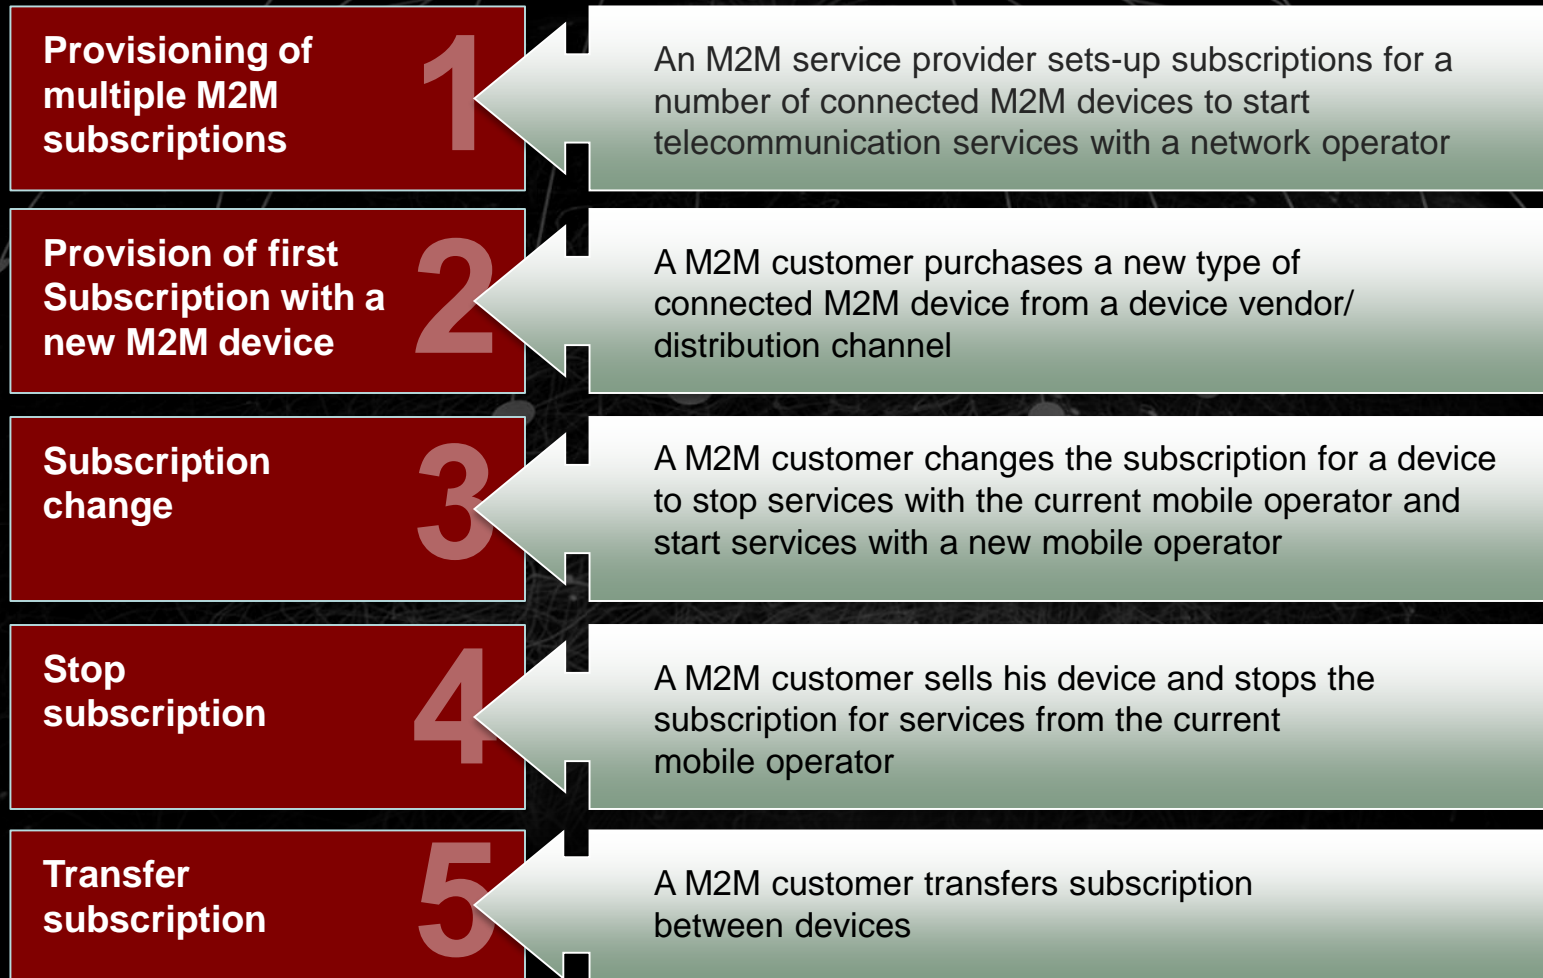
Provisioning of multiple M2M subscriptions

1

An M2M service provider sets-up subscriptions for a number of connected M2M devices to start telecommunication services with a network operator

Provision of first Subscription with a new M2M device

2

A M2M customer purchases a new type of connected M2M device from a device vendor/ distribution channel

Subscription change

3

A M2M customer changes the subscription for a device to stop services with the current mobile operator and start services with a new mobile operator

Stop subscription

4

A M2M customer sells his device and stops the subscription for services from the current mobile operator

Transfer subscription

5

A M2M customer transfers subscription between devices